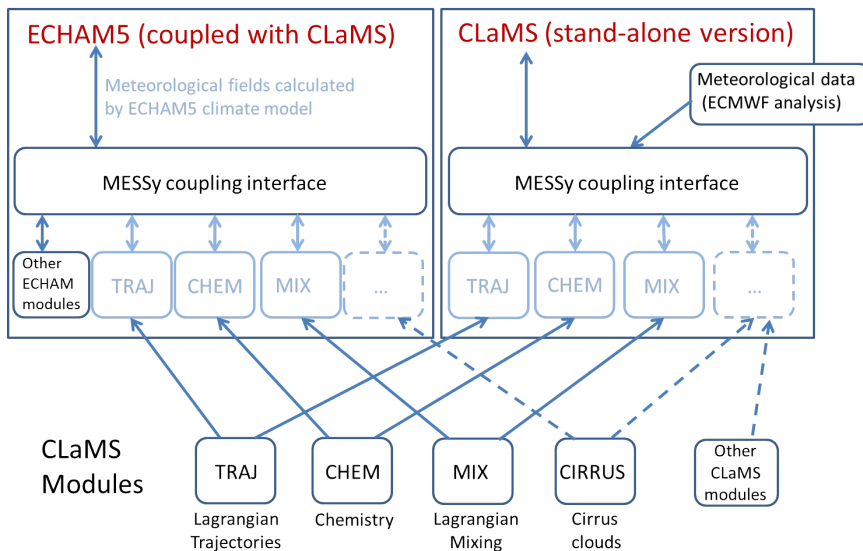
ECHAM5 (coupled with CLaMS)

Meteorological fields calculated by ECHAM5 climate model

MESSy coupling interface

Other ECHAM modules

TRAJ

CHEM

MIX

...

CLaMS (stand-alone version)

Meteorological data (ECMWF analysis)

MESSy coupling interface

TRAJ

CHEM

MIX

...

CLaMS Modules

TRAJ
Lagrangian Trajectories

CHEM
Chemistry

MIX
Lagrangian Mixing

CIRRUS
Cirrus clouds

Other CLaMS modules